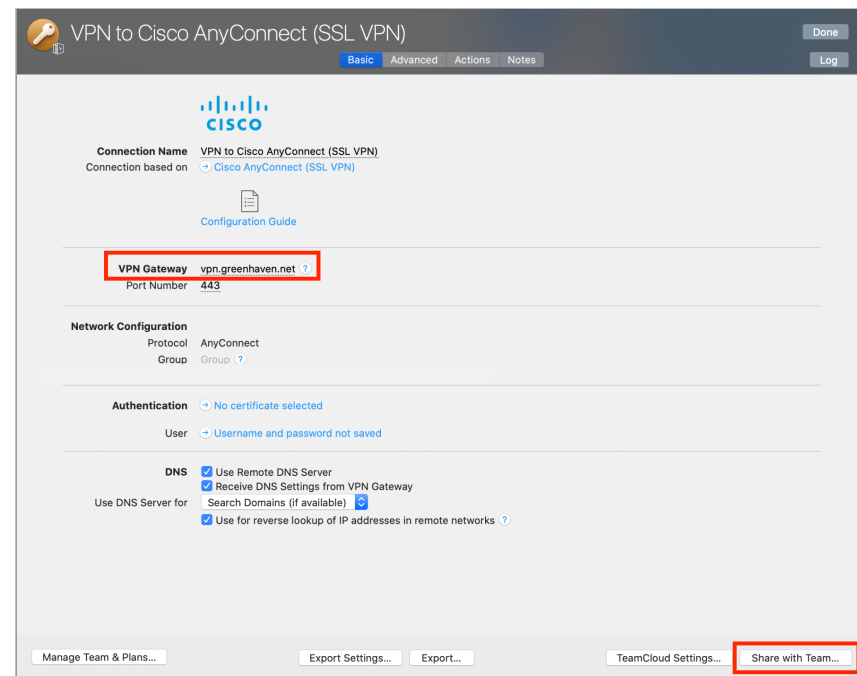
VPN to Cisco AnyConnect (SSL VPN)

Done

Basic Advanced Actions Notes

Log

cisco

Connection Name VPN to Cisco AnyConnect (SSL VPN)
Connection based on Cisco AnyConnect (SSL VPN)

Configuration Guide

VPN Gateway vpn.greenhaven.net ?
Port Number 443

Network Configuration
Protocol AnyConnect
Group Group ?

Authentication No certificate selected

User Username and password not saved

DNS Use Remote DNS Server
Receive DNS Settings from VPN Gateway
Use DNS Server for Search Domains (if available)
Use for reverse lookup of IP addresses in remote networks ?

Manage Team & Plans... Export Settings... Export... TeamCloud Settings... Share with Team...